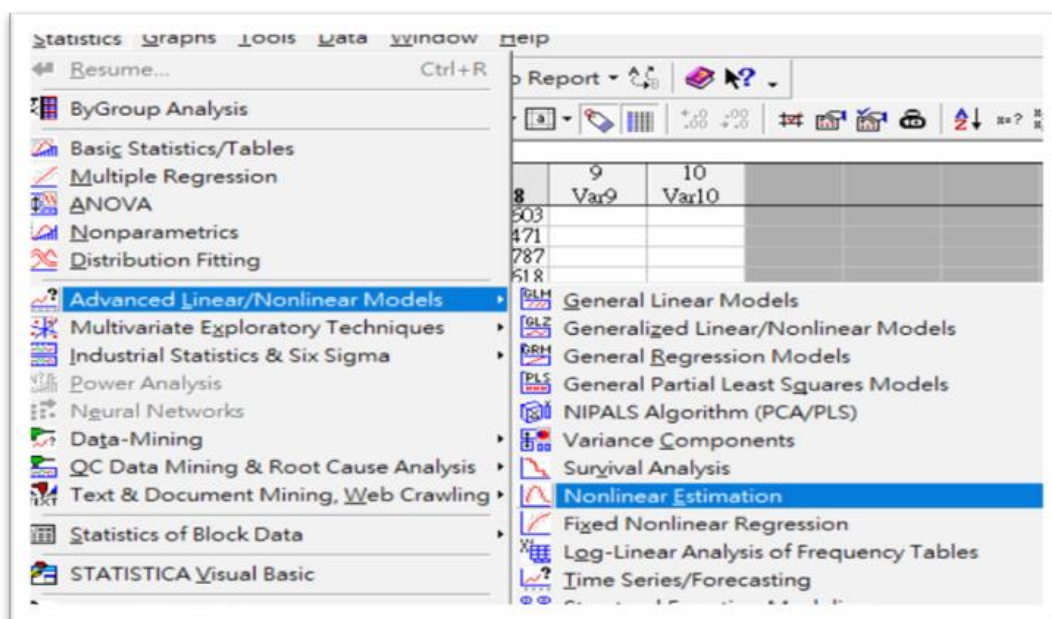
Statistics Graphs Tools Data Window Help

Resume... Ctrl+R
ByGroup Analysis
Basic Statistics/Tables
Multiple Regression
ANOVA
Nonparametrics
Distribution Fitting
Advanced Linear/Nonlinear Models
Multivariate Exploratory Techniques
Industrial Statistics & Six Sigma
Power Analysis
Neural Networks
Data-Mining
QC Data Mining & Root Cause Analysis
Text & Document Mining, Web Crawling
Statistics of Block Data
STATISTICA Visual Basic

Report

| 8 | 9 Var9 | 10 Var10 |
|---|---|---|
| 503 | | |
| 471 | | |
| 787 | | |
| 618 | | |

General Linear Models
Generalized Linear/Nonlinear Models
General Regression Models
General Partial Least Squares Models
NIPALS Algorithm (PCA/PLS)
Variance Components
Survival Analysis
Nonlinear Estimation
Fixed Nonlinear Regression
Log-Linear Analysis of Frequency Tables
Time Series/Forecasting
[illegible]